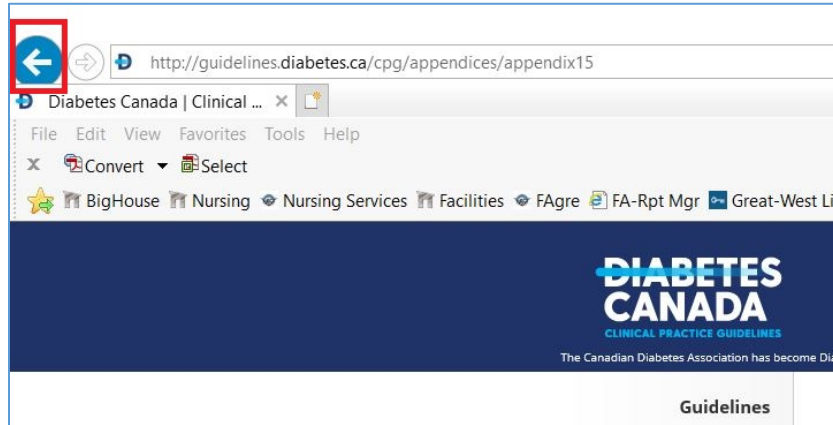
http://guidelines.diabetes.ca/cpg/appendices/appendix15

Diabetes Canada | Clinical ... ×

File Edit View Favorites Tools Help

Convert ▾ Select

BigHouse Nursing Nursing Services Facilities FAgre FA-Rpt Mgr Great-West Li

DIABETES CANADA
CLINICAL PRACTICE GUIDELINES
The Canadian Diabetes Association has become Di

Guidelines